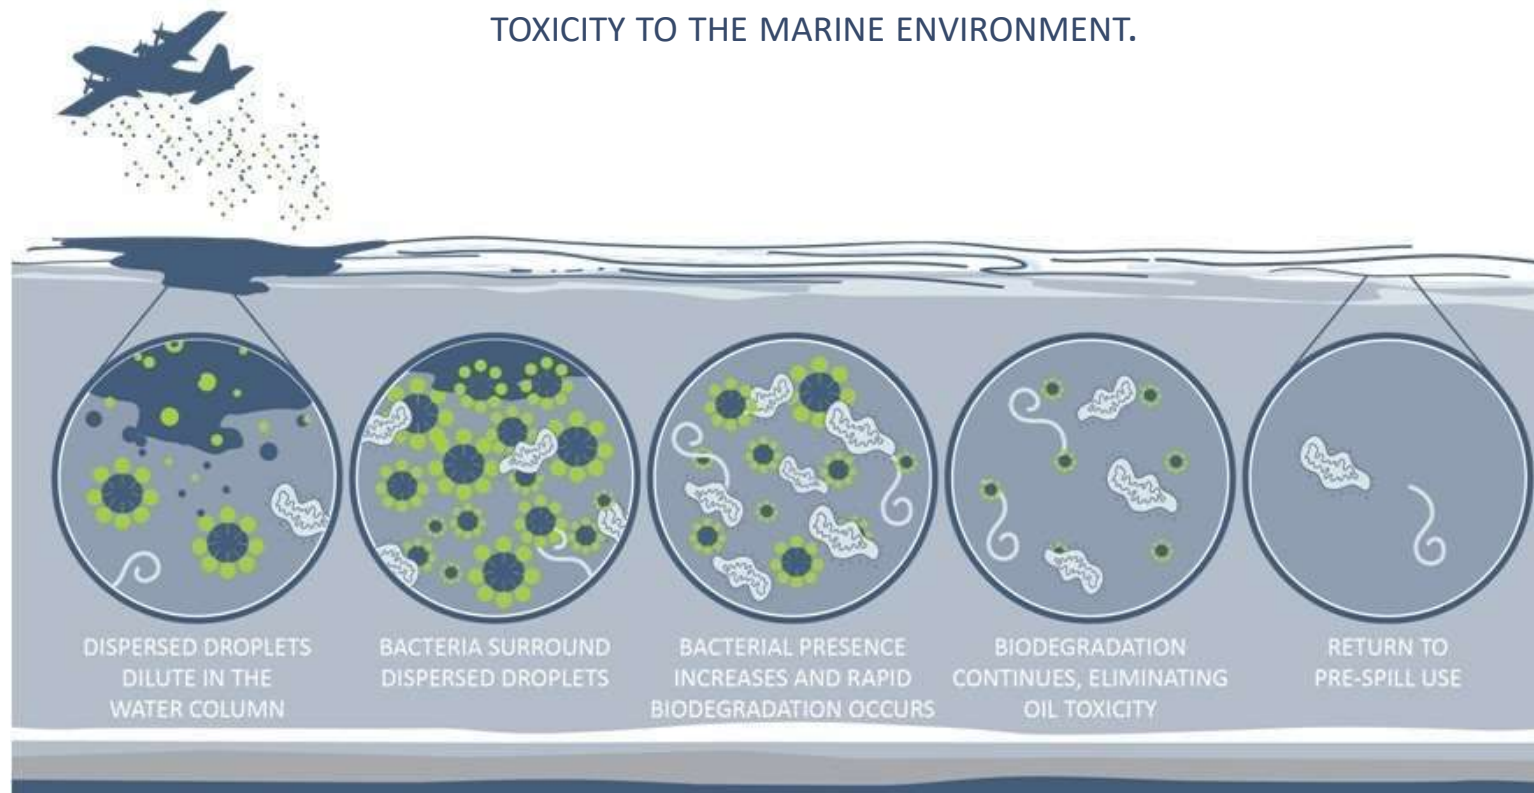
TOXICITY TO THE MARINE ENVIRONMENT.

DISPERSED DROPLETS DILUTE IN THE WATER COLUMN

BACTERIA SURROUND DISPERSED DROPLETS

BACTERIAL PRESENCE INCREASES AND RAPID BIODEGRADATION OCCURS

BIODEGRADATION CONTINUES, ELIMINATING OIL TOXICITY

RETURN TO PRE-SPILL USE